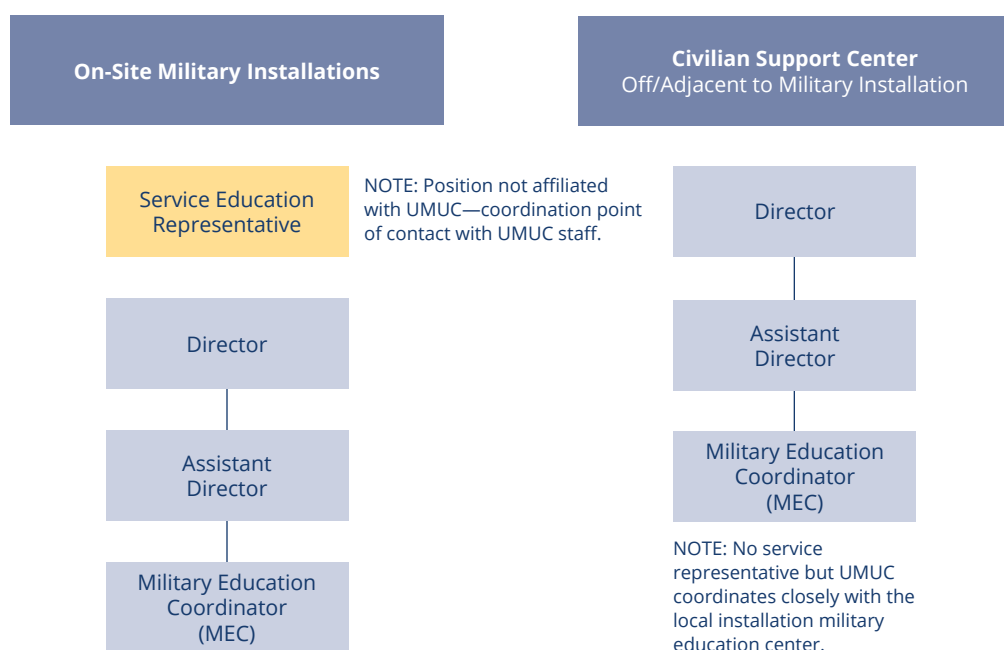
On-Site Military Installations

Service Education Representative

NOTE: Position not affiliated with UMUC—coordination point of contact with UMUC staff.

Director

Assistant Director

Military Education Coordinator (MEC)

Civilian Support Center
Off/Adjacent to Military Installation

Director

Assistant Director

Military Education Coordinator (MEC)

NOTE: No service representative but UMUC coordinates closely with the local installation military education center.